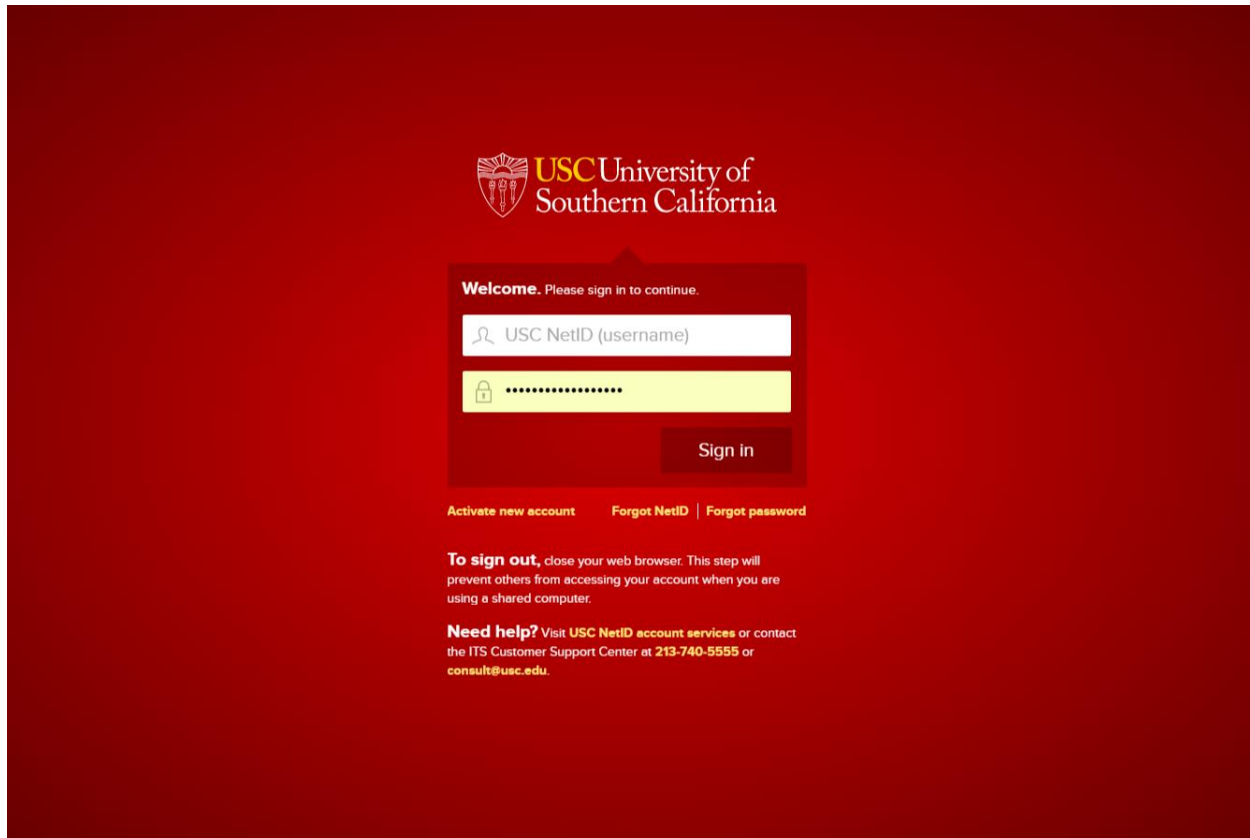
USC University of Southern California

Welcome. Please sign in to continue.

USC NetID (username)

••••••••••••••••••

Sign in

Activate new account

Forgot NetID | Forgot password

To sign out, close your web browser. This step will prevent others from accessing your account when you are using a shared computer.

Need help? Visit USC NetID account services or contact the ITS Customer Support Center at 213-740-5555 or consult@usc.edu.